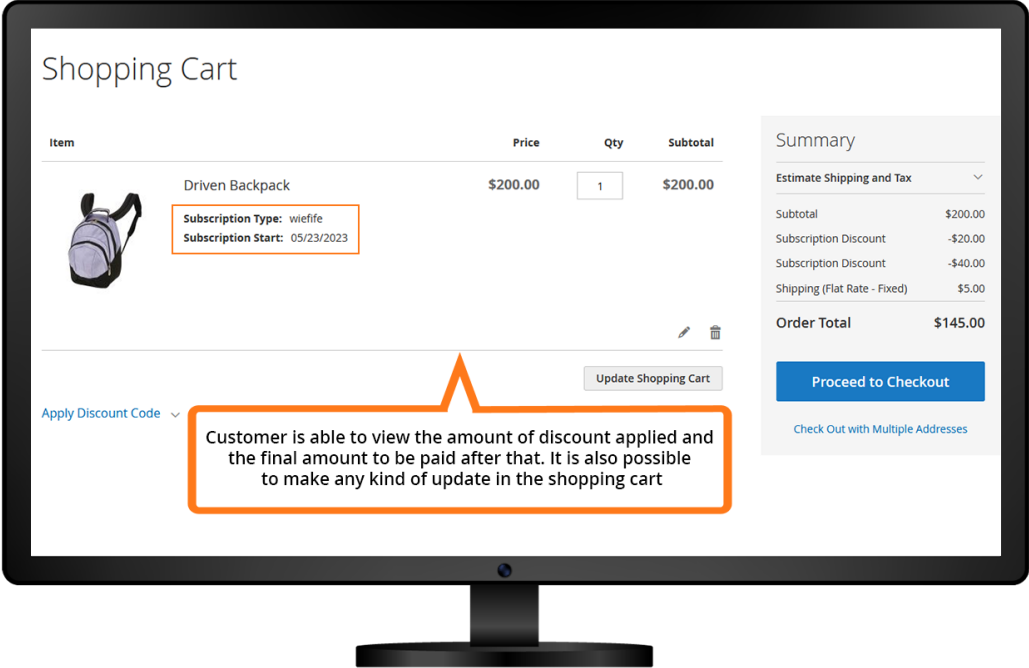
Shopping Cart

| Item | | Price | Qty | Subtotal |
|---|---|---|---|---|
| | Driven Backpack<br>Subscription Type: wiefife<br>Subscription Start: 05/23/2023 | $200.00 | 1 | $200.00 |

Update Shopping Cart

Apply Discount Code

Customer is able to view the amount of discount applied and the final amount to be paid after that. It is also possible to make any kind of update in the shopping cart

Summary

Estimate Shipping and Tax

| | |
|---|---|
| Subtotal | $200.00 |
| Subscription Discount | -$20.00 |
| Subscription Discount | -$40.00 |
| Shipping (Flat Rate - Fixed) | $5.00 |
| Order Total | $145.00 |

Proceed to Checkout

Check Out with Multiple Addresses